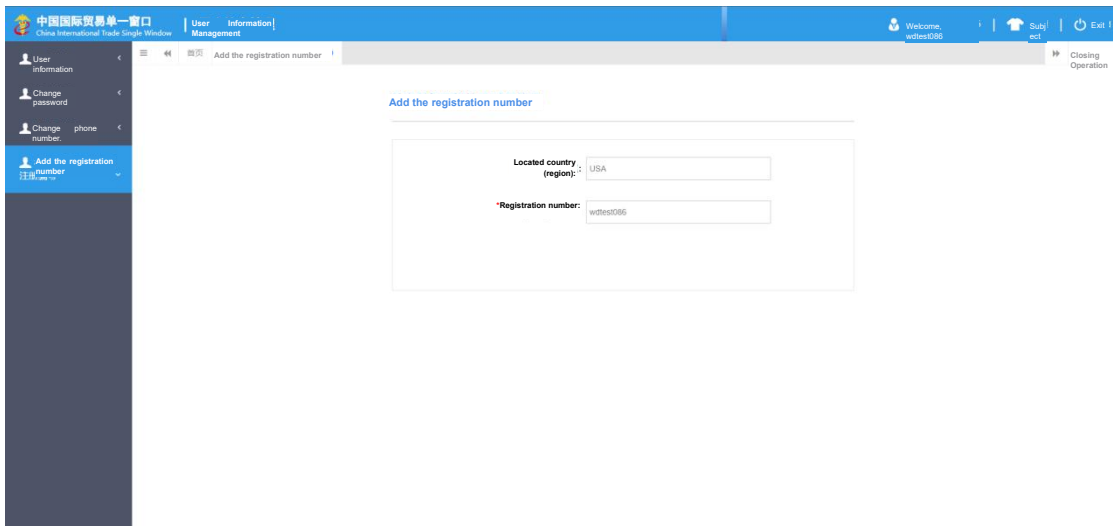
中国国际贸易单一窗口
China International Trade Single Window

User Information Management

Welcome, wdtest086

Subject

Exit

User information

Change password

Change phone number.

Add the registration number

注册号

首页

Add the registration number

Closing Operation

Add the registration number

Located country (region): USA

*Registration number: wdtest086